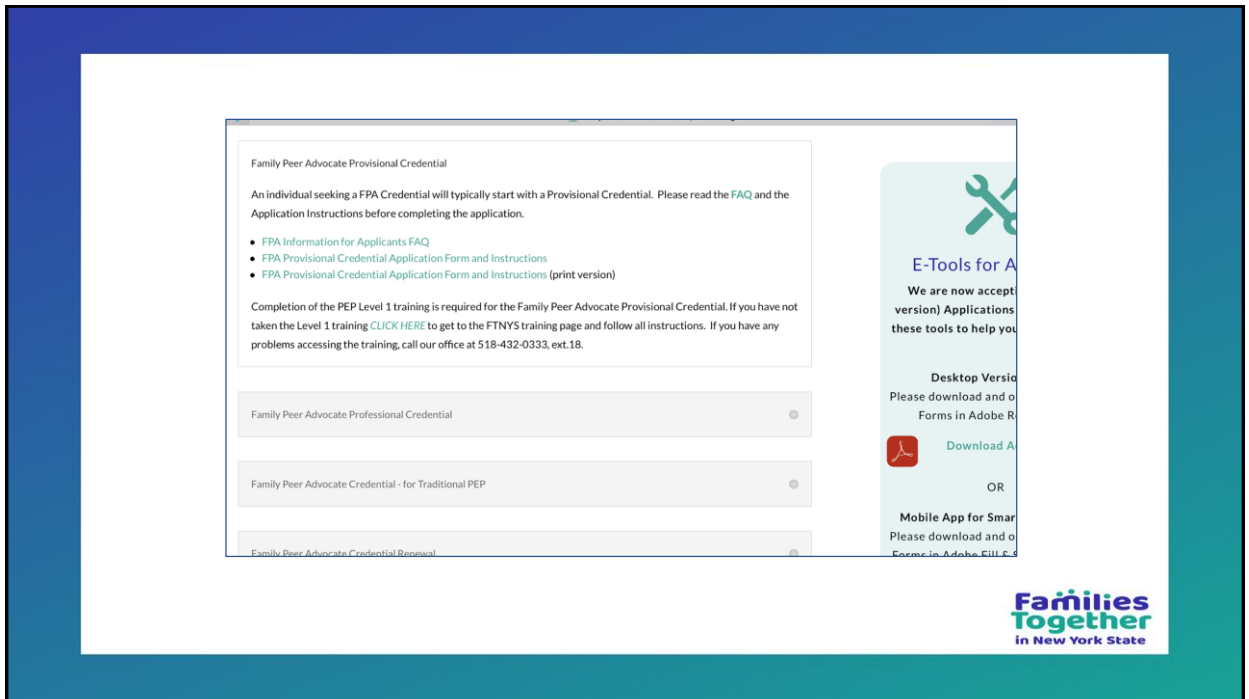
Family Peer Advocate Provisional Credential

An individual seeking a FPA Credential will typically start with a Provisional Credential. Please read the FAQ and the Application Instructions before completing the application.

- FPA Information for Applicants FAQ
- FPA Provisional Credential Application Form and Instructions
- FPA Provisional Credential Application Form and Instructions (print version)

Completion of the PEP Level 1 training is required for the Family Peer Advocate Provisional Credential. If you have not taken the Level 1 training CLICK HERE to get to the FTNYS training page and follow all instructions. If you have any problems accessing the training, call our office at 518-432-0333, ext.18.

Family Peer Advocate Professional Credential

Family Peer Advocate Credential - for Traditional PEP

Family Peer Advocate Credential Renewal

E-Tools for A

We are now accept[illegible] version) Applications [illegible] these tools to help you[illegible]

Desktop Versio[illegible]
Please download and o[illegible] Forms in Adobe R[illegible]

Download A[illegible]

OR

Mobile App for Smar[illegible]
Please download and o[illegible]
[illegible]

Families Together in New York State